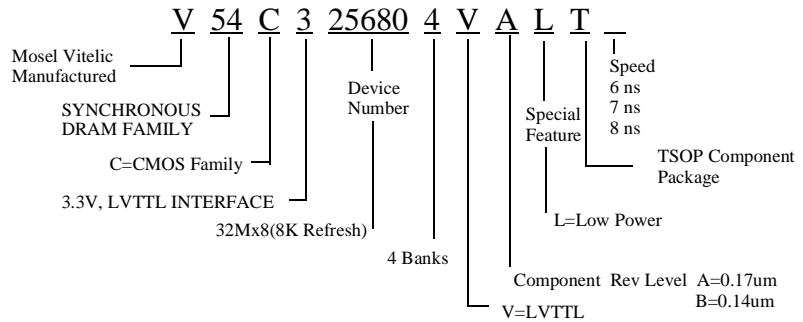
V 54 C 3 25680 4 V A L T _

Mosel Vitelic Manufactured

SYNCHRONOUS DRAM FAMILY

C=CMOS Family

3.3V, LVTTL INTERFACE

Device Number

32Mx8(8K Refresh)

4 Banks

V=LVTTL

Component Rev Level A=0.17um
B=0.14um

Special Feature

L=Low Power

TSOP Component Package

Speed
6 ns
7 ns
8 ns